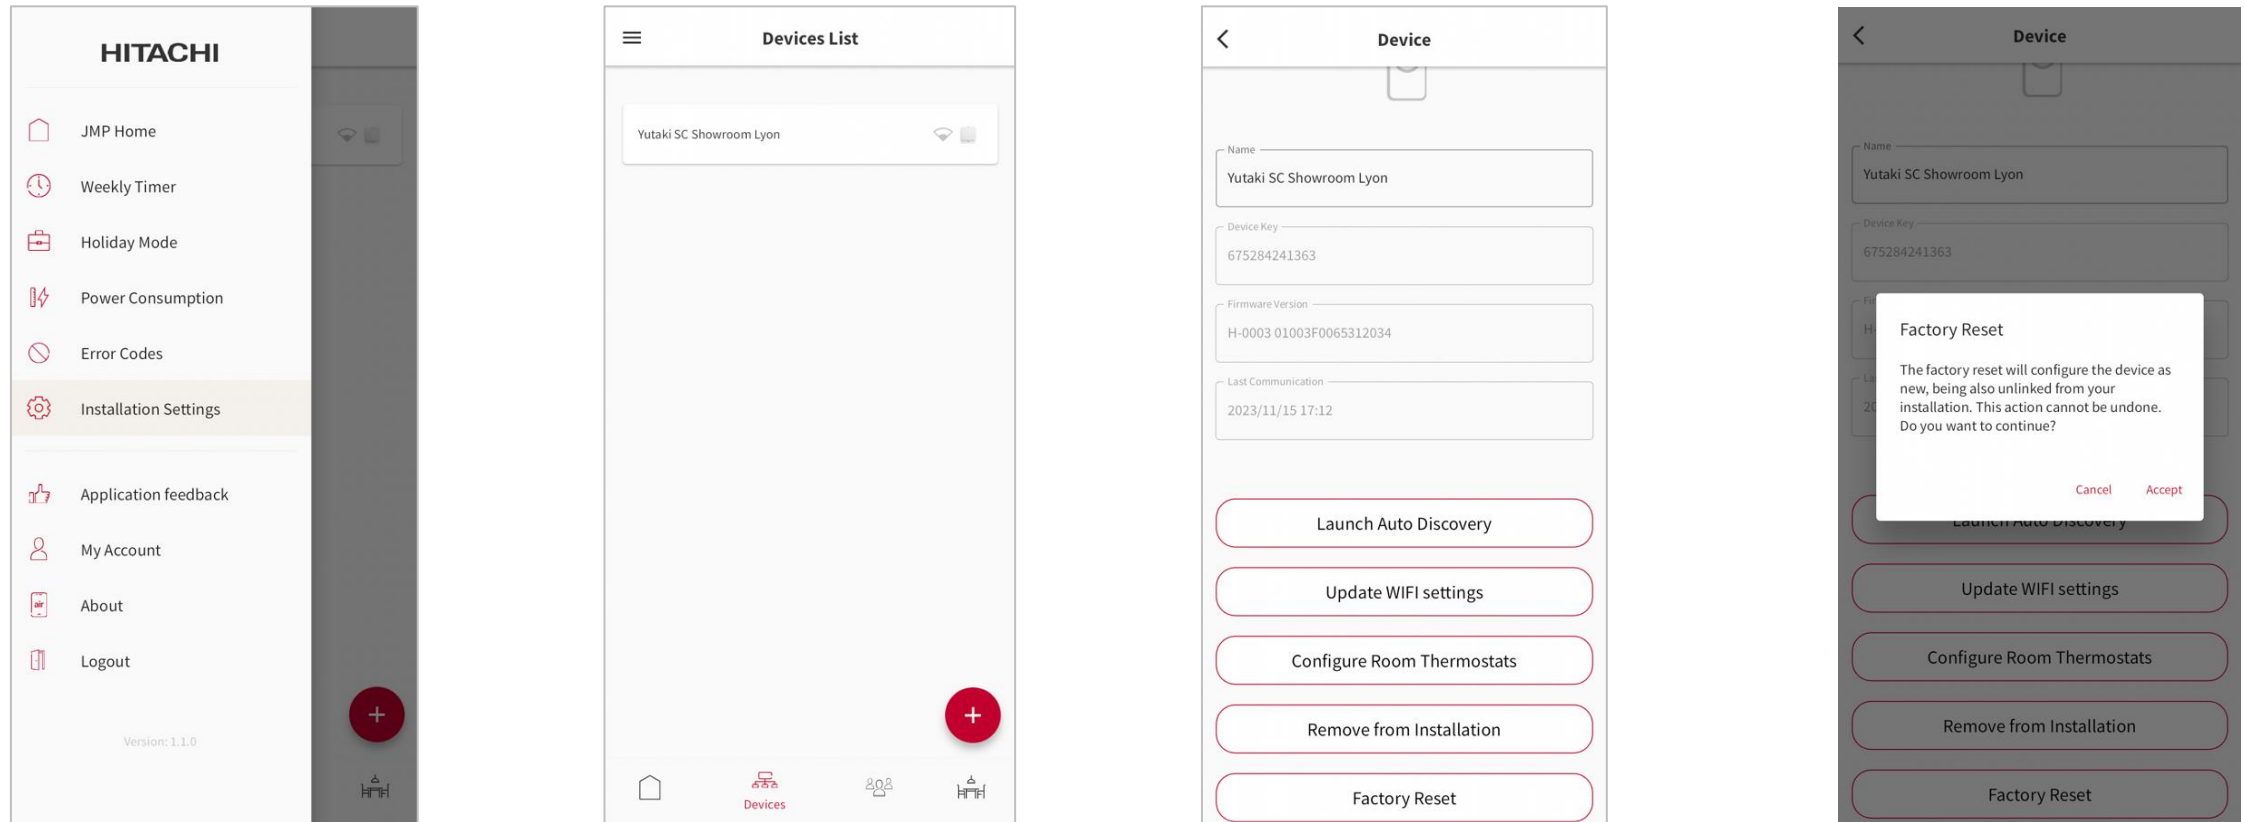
HITACHI

JMP Home
Weekly Timer
Holiday Mode
Power Consumption
Error Codes
Installation Settings

Application feedback
My Account
About
Logout

Version: 1.1.0

+

Devices List

Yutaki SC Showroom Lyon

+

Devices

Device

Name
Yutaki SC Showroom Lyon

Device Key
675284241363

Firmware Version
H-0003 01003F0065312034

Last Communication
2023/11/15 17:12

Launch Auto Discovery

Update WIFI settings

Configure Room Thermostats

Remove from Installation

Factory Reset

Device

Name
Yutaki SC Showroom Lyon

Device Key
675284241363

Factory Reset

The factory reset will configure the device as new, being also unlinked from your installation. This action cannot be undone. Do you want to continue?

Cancel Accept

Update WIFI settings

Configure Room Thermostats

Remove from Installation

Factory Reset